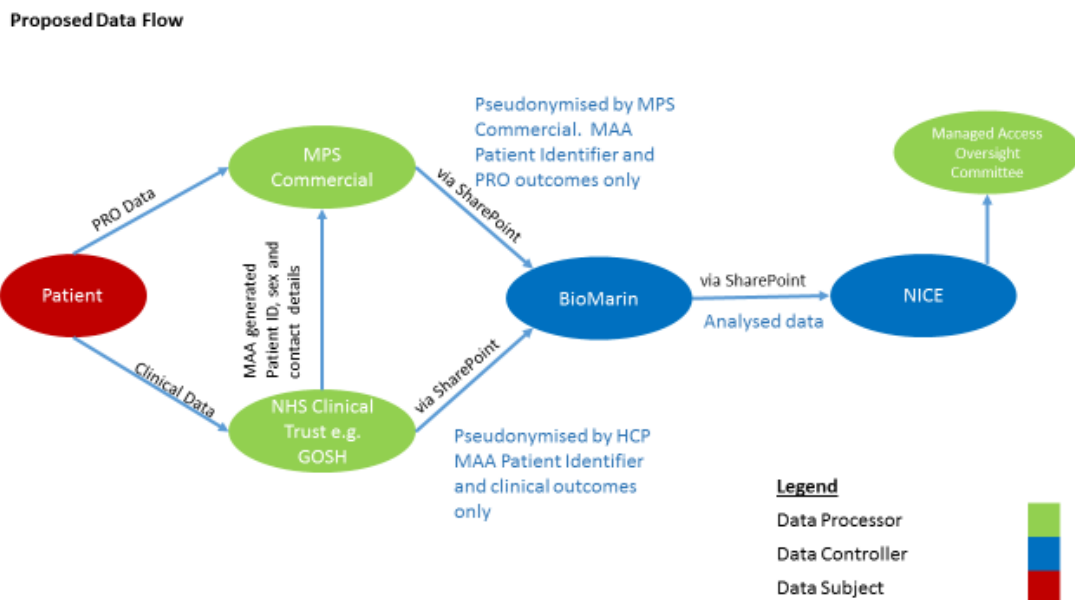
Proposed Data Flow

Pseudonymised by MPS Commercial. MAA Patient Identifier and PRO outcomes only

Managed Access Oversight Committee

MPS Commercial

PRO Data

via SharePoint

MAA generated Patient ID, sex and contact details

Patient

BioMarin

via SharePoint

NICE

Analysed data

Clinical Data

via SharePoint

NHS Clinical Trust e.g. GOSH

Pseudonymised by HCP MAA Patient Identifier and clinical outcomes only

Legend

Data Processor

Data Controller

Data Subject